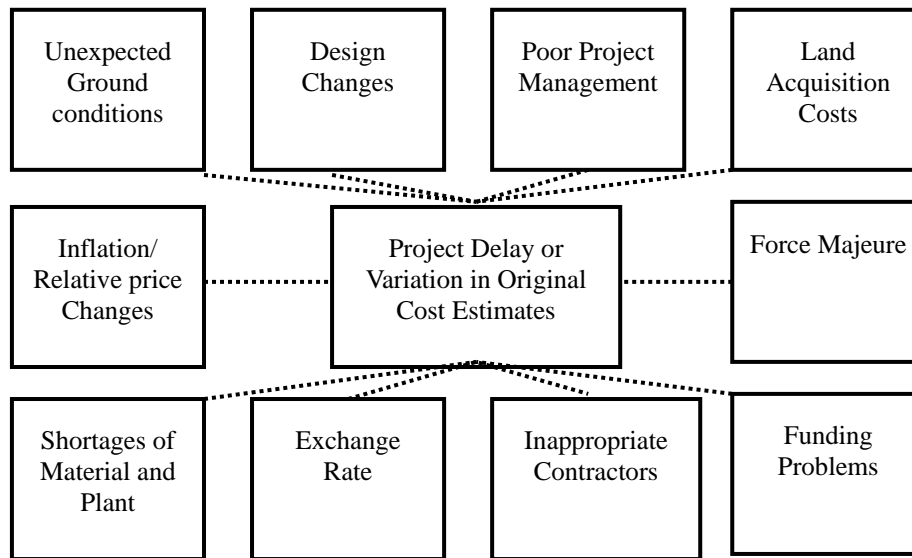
Unexpected Ground conditions

Design Changes

Poor Project Management

Land Acquisition Costs

Inflation/ Relative price Changes

Project Delay or Variation in Original Cost Estimates

Force Majeure

Shortages of Material and Plant

Exchange Rate

Inappropriate Contractors

Funding Problems